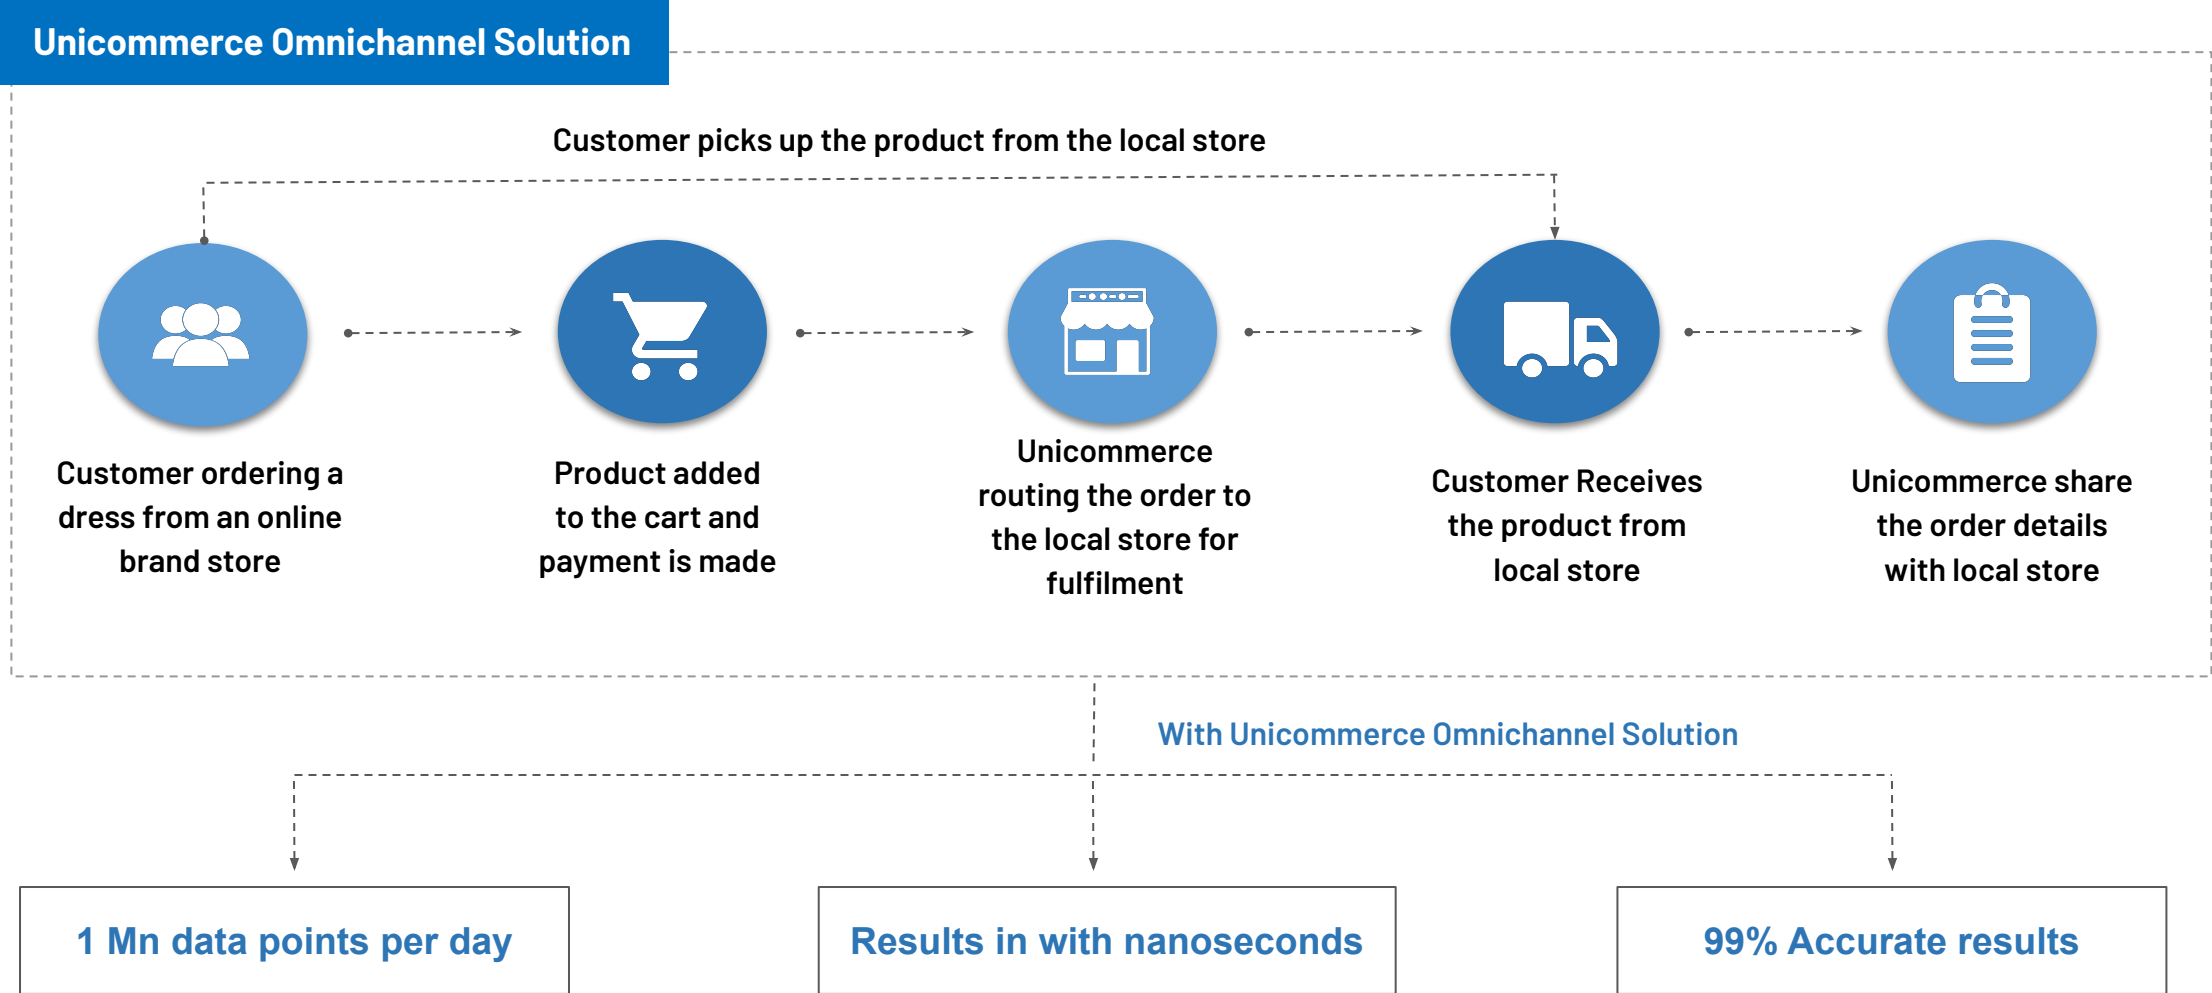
Unicommerce Omnichannel Solution

Customer picks up the product from the local store

Customer ordering a dress from an online brand store

Product added to the cart and payment is made

Unicommerce routing the order to the local store for fulfilment

Customer Receives the product from local store

Unicommerce share the order details with local store

With Unicommerce Omnichannel Solution

1 Mn data points per day

Results in with nanoseconds

99% Accurate results